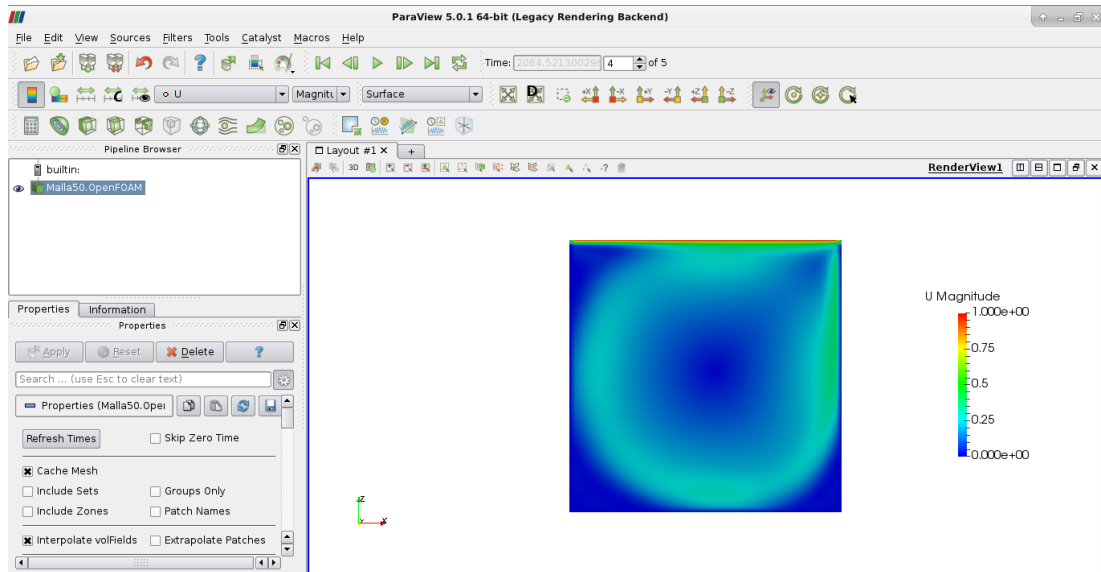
ParaView 5.0.1 64-bit (Legacy Rendering Backend)

File Edit View Sources Filters Tools Catalyst Macros Help

Time: 2064.521300294 4 of 5

U Magnitu Surface

Pipeline Browser

builtin:

Malla50.OpenFOAM

Properties Information

Properties

Apply Reset Delete ?

Search ... (use Esc to clear text)

Properties (Malla50.Opei

Refresh Times Skip Zero Time

Cache Mesh

Include Sets Groups Only

Include Zones Patch Names

Interpolate volFields Extrapolate Patches

Layout #1 × +

3D

RenderView1

U Magnitude

1.000e+00

0.75

0.5

0.25

0.000e+00

Z

Y X